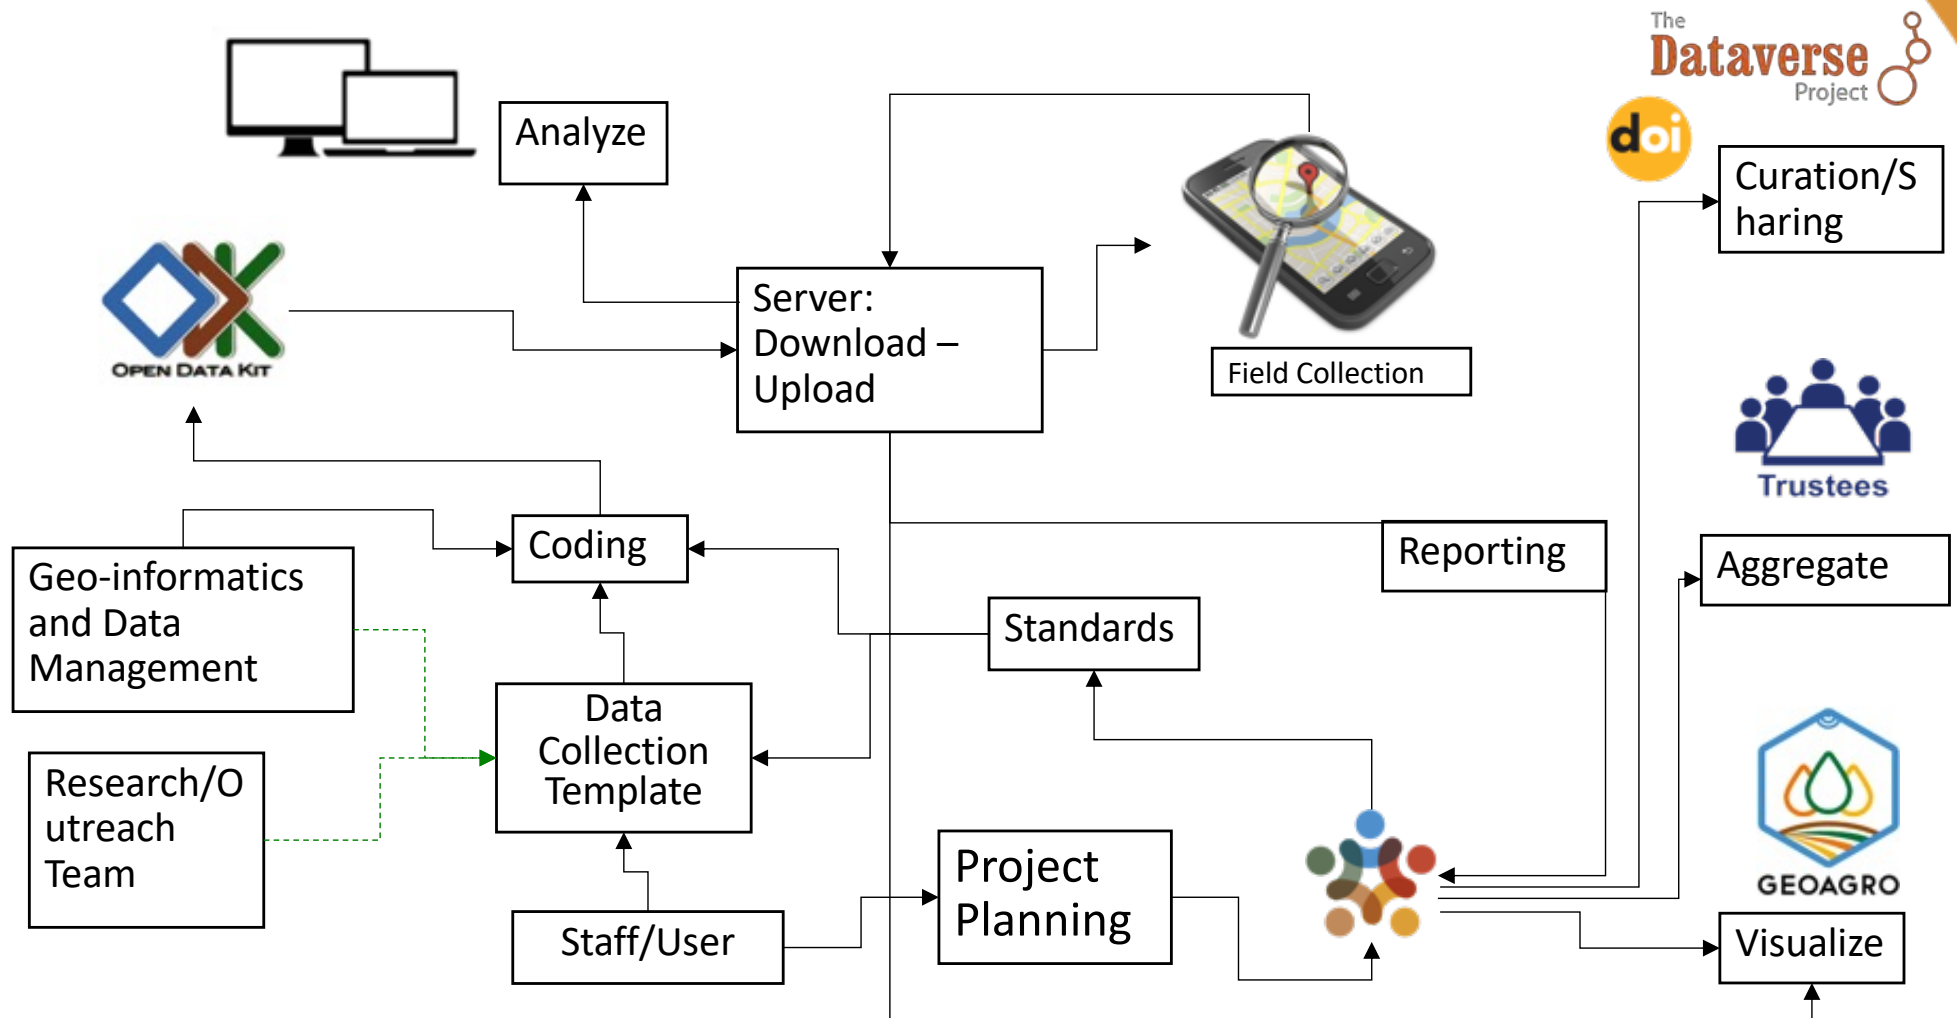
The Dataverse Project

doi

Analyze

Server: Download – Upload

Field Collection

Curation/Sharing

OPEN DATA KIT

Trustees

Coding

Reporting

Aggregate

Geo-informatics and Data Management

Standards

Data Collection Template

Research/Outreach Team

Project Planning

GEOAGRO

Staff/User

Visualize